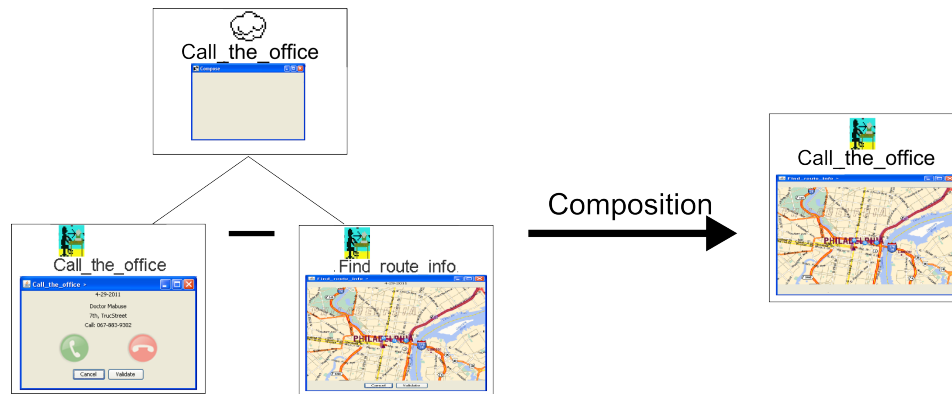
Call_the_office

Compose

Call_the_office

Call_the_office

4-29-2011

Doctor Mabuse

7th, TrucStreet

Call: 067-883-9302

Cancel

Validate

Find_route_info

Find_route_info

4-29-2011

PHILADELPHIA

Cancel

Validate

Composition

Call_the_office

Find_route_info

PHILADELPHIA